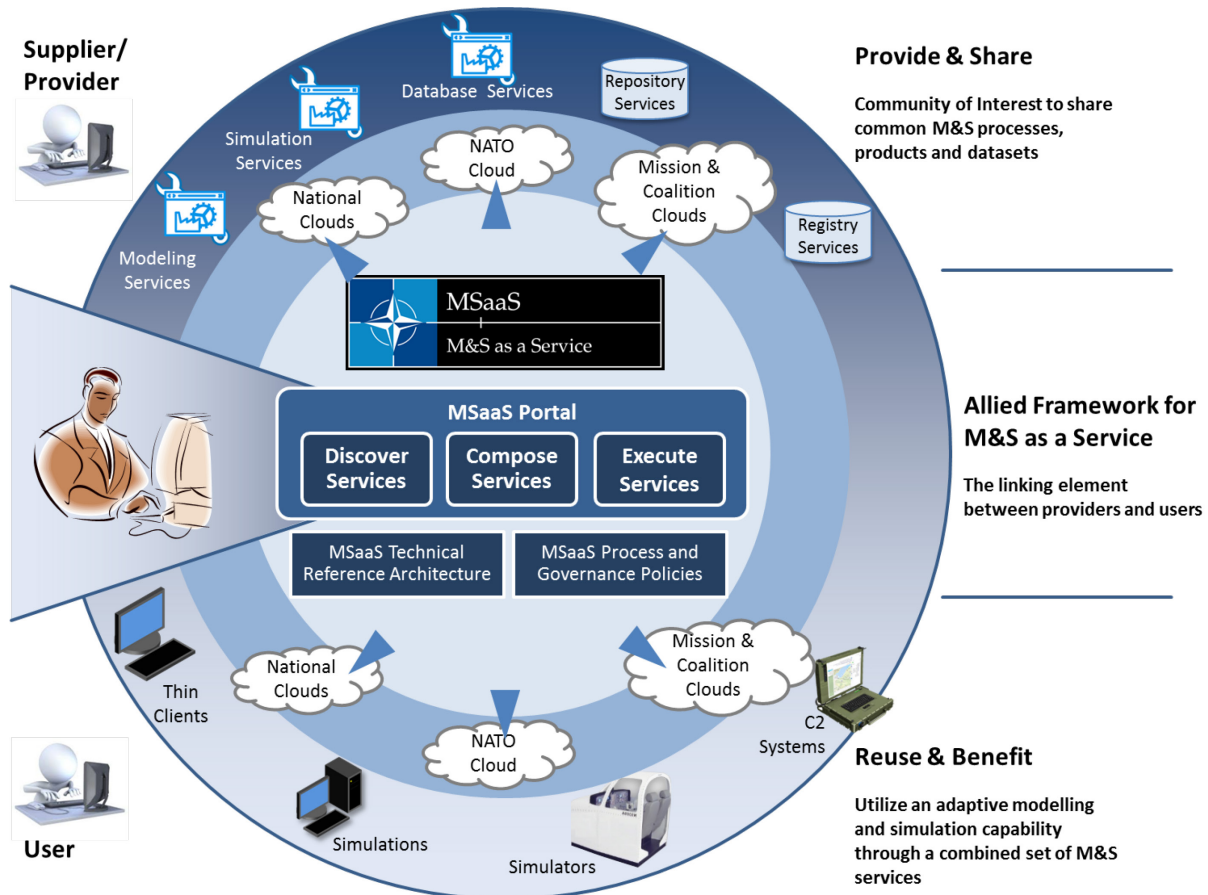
Supplier/
Provider

Database Services

Repository Services

Simulation Services

NATO Cloud

Mission & Coalition Clouds

National Clouds

Registry Services

Modeling Services

Provide & Share

Community of Interest to share common M&S processes, products and datasets

MSaaS
M&S as a Service

MSaaS Portal

Discover Services

Compose Services

Execute Services

MSaaS Technical Reference Architecture

MSaaS Process and Governance Policies

Allied Framework for M&S as a Service

The linking element between providers and users

Thin Clients

National Clouds

Mission & Coalition Clouds

NATO Cloud

C2 Systems

Simulations

Simulators

User

Reuse & Benefit

Utilize an adaptive modelling and simulation capability through a combined set of M&S services